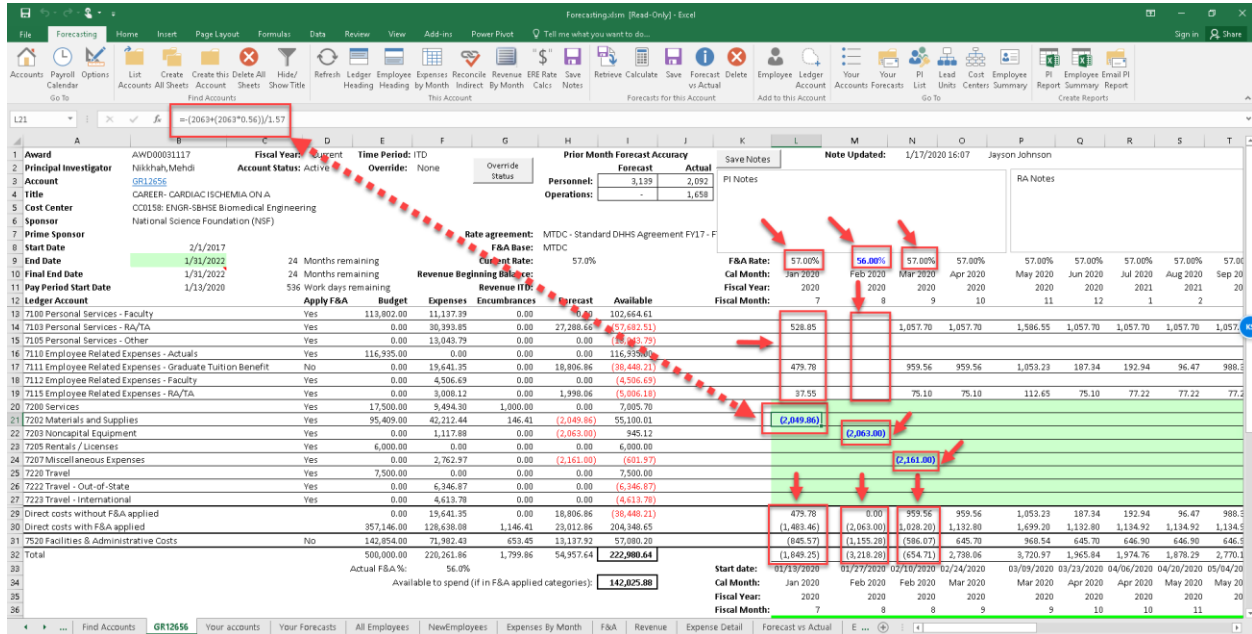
Forecasting.xlsm [Read-Only] - Excel

File Forecasting Home Insert Page Layout Formulas Data Review View Add-ins Power Pivot Tell me what you want to do...
Sign in Share

Accounts Payroll Calendar Options
Go To
List Accounts Create All Sheets Create this Account Delete All Sheets Hide/Show Title
Find Accounts
Refresh Ledger Heading Employee Heading Expenses by Month Reconcile Indirect Revenue By Month ERE Rate Calcs Save Notes
This Account
Retrieve Calculate Save Forecast vs Actual Delete
Forecasts for this Account
Employee Ledger Account
Add to this Account
Your Accounts Your Forecasts PI List Lead Units Cost Centers Employee Summary
Go To
PI Report Employee Summary Email PI Report
Create Reports

L21 =-(2063+(2063*0.56))/1.57

| | A | B | C | D | E | F | G | H | I | J | K | L | M | N | O | P | Q | R | S | T |
|---|---|---|---|---|---|---|---|---|---|---|---|---|---|---|---|---|---|---|---|---|
| 1 | Award | AWD00031117 | Fiscal Year: | Current | Time Period: ITD | | | Prior Month Forecast Accuracy | | | Save Notes | | Note Updated: | 1/17/2020 16:07 | | Jayson Johnson | | | | |
| 2 | Principal Investigator | Nikkhah,Mehdi | Account Status: | Active | Override: None | | Override Status | | Forecast | Actual | | | | | | | | | | |
| 3 | Account | GR12656 | | | | | | Personnel: | 3,139 | 2,092 | PI Notes | | | | | RA Notes | | | | |
| 4 | Title | CAREER- CARDIAC ISCHEMIA ON A | | | | | | Operations: | - | 1,658 | | | | | | | | | | |
| 5 | Cost Center | CC0158: ENGR-SBHSE Biomedical Engineering | | | | | | | | | | | | | | | | | | |
| 6 | Sponsor | National Science Foundation (NSF) | | | | | | | | | | | | | | | | | | |
| 7 | Prime Sponsor | | | | | | | | | | | | | | | | | | | |
| 8 | Start Date | 2/1/2017 | | | | | Rate agreement: | MTDC - Standard DHHS Agreement FY17 - F | | | | | | | | | | | | |
| 9 | End Date | 1/31/2022 | 24 | Months remaining | | | F&A Base: | MTDC | | | | | | | | | | | | |
| 10 | Final End Date | 1/31/2022 | 24 | Months remaining | | | Current Rate: | 57.0% | | | F&A Rate: | 57.00% | 56.00% | 57.00% | 57.00% | 57.00% | 57.00% | 57.00% | 57.00% | 57.00% |
| 11 | Pay Period Start Date | 1/13/2020 | 536 | Work days remaining | | | Revenue Beginning Balance: | | | | Cal Month: | Jan 2020 | Feb 2020 | Mar 2020 | Apr 2020 | May 2020 | Jun 2020 | Jul 2020 | Aug 2020 | Sep 20 |
| | | | | | | | Revenue ITD: | | | | Fiscal Year: | 2020 | 2020 | 2020 | 2020 | 2020 | 2020 | 2021 | 2021 | 20 |
| 12 | Ledger Account | | | Apply F&A | Budget | Expenses | Encumbrances | Forecast | Available | | Fiscal Month: | 7 | 8 | 9 | 10 | 11 | 12 | 1 | 2 | |
| 13 | 7100 Personal Services - Faculty | | | Yes | 113,802.00 | 11,137.39 | 0.00 | 0.00 | 102,664.61 | | | | | | | | | | | |
| 14 | 7103 Personal Services - RA/TA | | | Yes | 0.00 | 30,393.85 | 0.00 | 27,288.66 | (57,682.51) | | | 528.85 | | 1,057.70 | 1,057.70 | 1,586.55 | 1,057.70 | 1,057.70 | 1,057.70 | 1,05 |
| 15 | 7105 Personal Services - Other | | | Yes | 0.00 | 13,043.79 | 0.00 | 0.00 | (13,043.79) | | | | | | | | | | | |
| 16 | 7110 Employee Related Expenses - Actuals | | | Yes | 116,935.00 | 0.00 | 0.00 | 0.00 | 116,935.00 | | | | | | | | | | | |
| 17 | 7111 Employee Related Expenses - Graduate Tuition Benefit | | | No | 0.00 | 19,641.35 | 0.00 | 18,806.86 | (38,448.21) | | | 479.78 | | 959.56 | 959.56 | 1,053.23 | 187.34 | 192.94 | 96.47 | 988.3 |
| 18 | 7112 Employee Related Expenses - Faculty | | | Yes | 0.00 | 4,506.69 | 0.00 | 0.00 | (4,506.69) | | | | | | | | | | | |
| 19 | 7115 Employee Related Expenses - RA/TA | | | Yes | 0.00 | 3,008.12 | 0.00 | 1,998.06 | (5,006.18) | | | 37.55 | | 75.10 | 75.10 | 112.65 | 75.10 | 77.22 | 77.22 | 77.2 |
| 20 | 7200 Services | | | Yes | 17,500.00 | 9,494.30 | 1,000.00 | 0.00 | 7,005.70 | | | | | | | | | | | |
| 21 | 7202 Materials and Supplies | | | Yes | 95,409.00 | 42,212.44 | 146.41 | (2,049.86) | 55,100.01 | | | (2,049.86) | | | | | | | | |
| 22 | 7203 Noncapital Equipment | | | Yes | 0.00 | 1,117.88 | 0.00 | (2,063.00) | 945.12 | | | | (2,063.00) | | | | | | | |
| 23 | 7205 Rentals / Licenses | | | Yes | 6,000.00 | 0.00 | 0.00 | 0.00 | 6,000.00 | | | | | | | | | | | |
| 24 | 7207 Miscellaneous Expenses | | | Yes | 0.00 | 2,762.97 | 0.00 | (2,161.00) | (601.97) | | | | | (2,161.00) | | | | | | |
| 25 | 7220 Travel | | | Yes | 7,500.00 | 0.00 | 0.00 | 0.00 | 7,500.00 | | | | | | | | | | | |
| 26 | 7222 Travel - Out-of-State | | | Yes | 0.00 | 6,346.87 | 0.00 | 0.00 | (6,346.87) | | | | | | | | | | | |
| 27 | 7223 Travel - International | | | Yes | 0.00 | 4,613.78 | 0.00 | 0.00 | (4,613.78) | | | | | | | | | | | |
| 29 | Direct costs without F&A applied | | | | 0.00 | 19,641.35 | 0.00 | 18,806.86 | (38,448.21) | | | 479.78 | 0.00 | 959.56 | 959.56 | 1,053.23 | 187.34 | 192.94 | 96.47 | 988.3 |
| 30 | Direct costs with F&A applied | | | | 357,146.00 | 128,638.08 | 1,146.41 | 23,012.86 | 204,348.65 | | | (1,483.46) | (2,063.00) | (1,028.20) | 1,132.80 | 1,699.20 | 1,132.80 | 1,134.92 | 1,134.92 | 1,134.9 |
| 31 | 7520 Facilities & Administrative Costs | | | No | 142,854.00 | 71,982.43 | 653.45 | 13,137.92 | 57,080.20 | | | (845.57) | (1,155.28) | (586.07) | 645.70 | 968.54 | 645.70 | 646.90 | 646.90 | 646.9 |
| 32 | Total | | | | 500,000.00 | 220,261.86 | 1,799.86 | 54,957.64 | 222,980.64 | | | (1,849.25) | (3,218.28) | (654.71) | 2,738.06 | 3,720.97 | 1,965.84 | 1,974.76 | 1,878.29 | 2,770.1 |
| 33 | | | | | Actual F&A %: | 56.0% | | | | | Start date: | 01/13/2020 | 01/27/2020 | 02/10/2020 | 02/24/2020 | 03/09/2020 | 03/23/2020 | 04/06/2020 | 04/20/2020 | 05/04/20 |
| 34 | | | | | Available to spend (if in F&A applied categories): | | | | 142,825.88 | | Cal Month: | Jan 2020 | Feb 2020 | Feb 2020 | Mar 2020 | Mar 2020 | Apr 2020 | Apr 2020 | May 2020 | May 20 |
| 35 | | | | | | | | | | | Fiscal Year: | 2020 | 2020 | 2020 | 2020 | 2020 | 2020 | 2020 | 2020 | 2020 |
| 36 | | | | | | | | | | | Fiscal Month: | 7 | 8 | 8 | 9 | 9 | 10 | 10 | 11 | |

Find Accounts | GR12656 | Your accounts | Your Forecasts | All Employees | NewEmployees | Expenses By Month | F&A | Revenue | Expense Detail | Forecast vs Actual | E ...